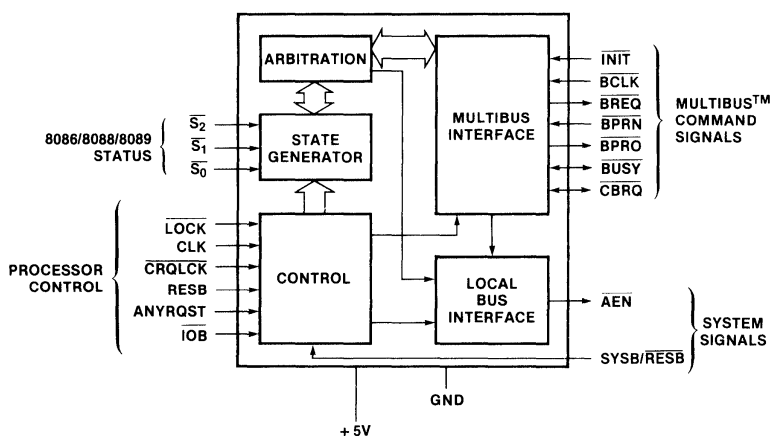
ARBITRATION

8086/8088/8089 STATUS

$\overline{S_2}$
$\overline{S_1}$
$\overline{S_0}$

STATE GENERATOR

MULTIBUS INTERFACE

$\overline{INIT}$
$\overline{BCLK}$
$\overline{BREQ}$
$\overline{BPRN}$
$\overline{BPRO}$
$\overline{BUSY}$
$\overline{CBRQ}$

MULTIBUS$^{TM}$ COMMAND SIGNALS

PROCESSOR CONTROL

$\overline{LOCK}$
CLK
$\overline{CRQLCK}$
RESB
ANYRQST
$\overline{IOB}$

CONTROL

LOCAL BUS INTERFACE

$\overline{AEN}$

SYSTEM SIGNALS

SYSB/$\overline{RESB}$

GND

+5V